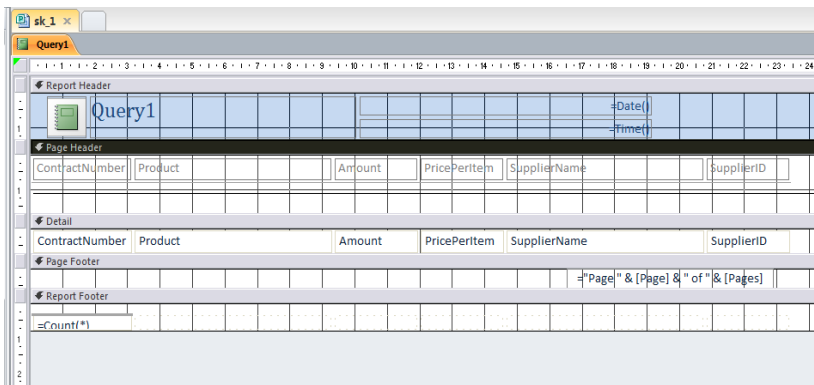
sk_1 ×

Query1

Report Header

Query1

=Date()

=Time()

Page Header

ContractNumber Product Amount PricePerItem SupplierName SupplierID

Detail

ContractNumber Product Amount PricePerItem SupplierName SupplierID

Page Footer

="Page " & [Page] & " of " & [Pages]

Report Footer

=Count(*)